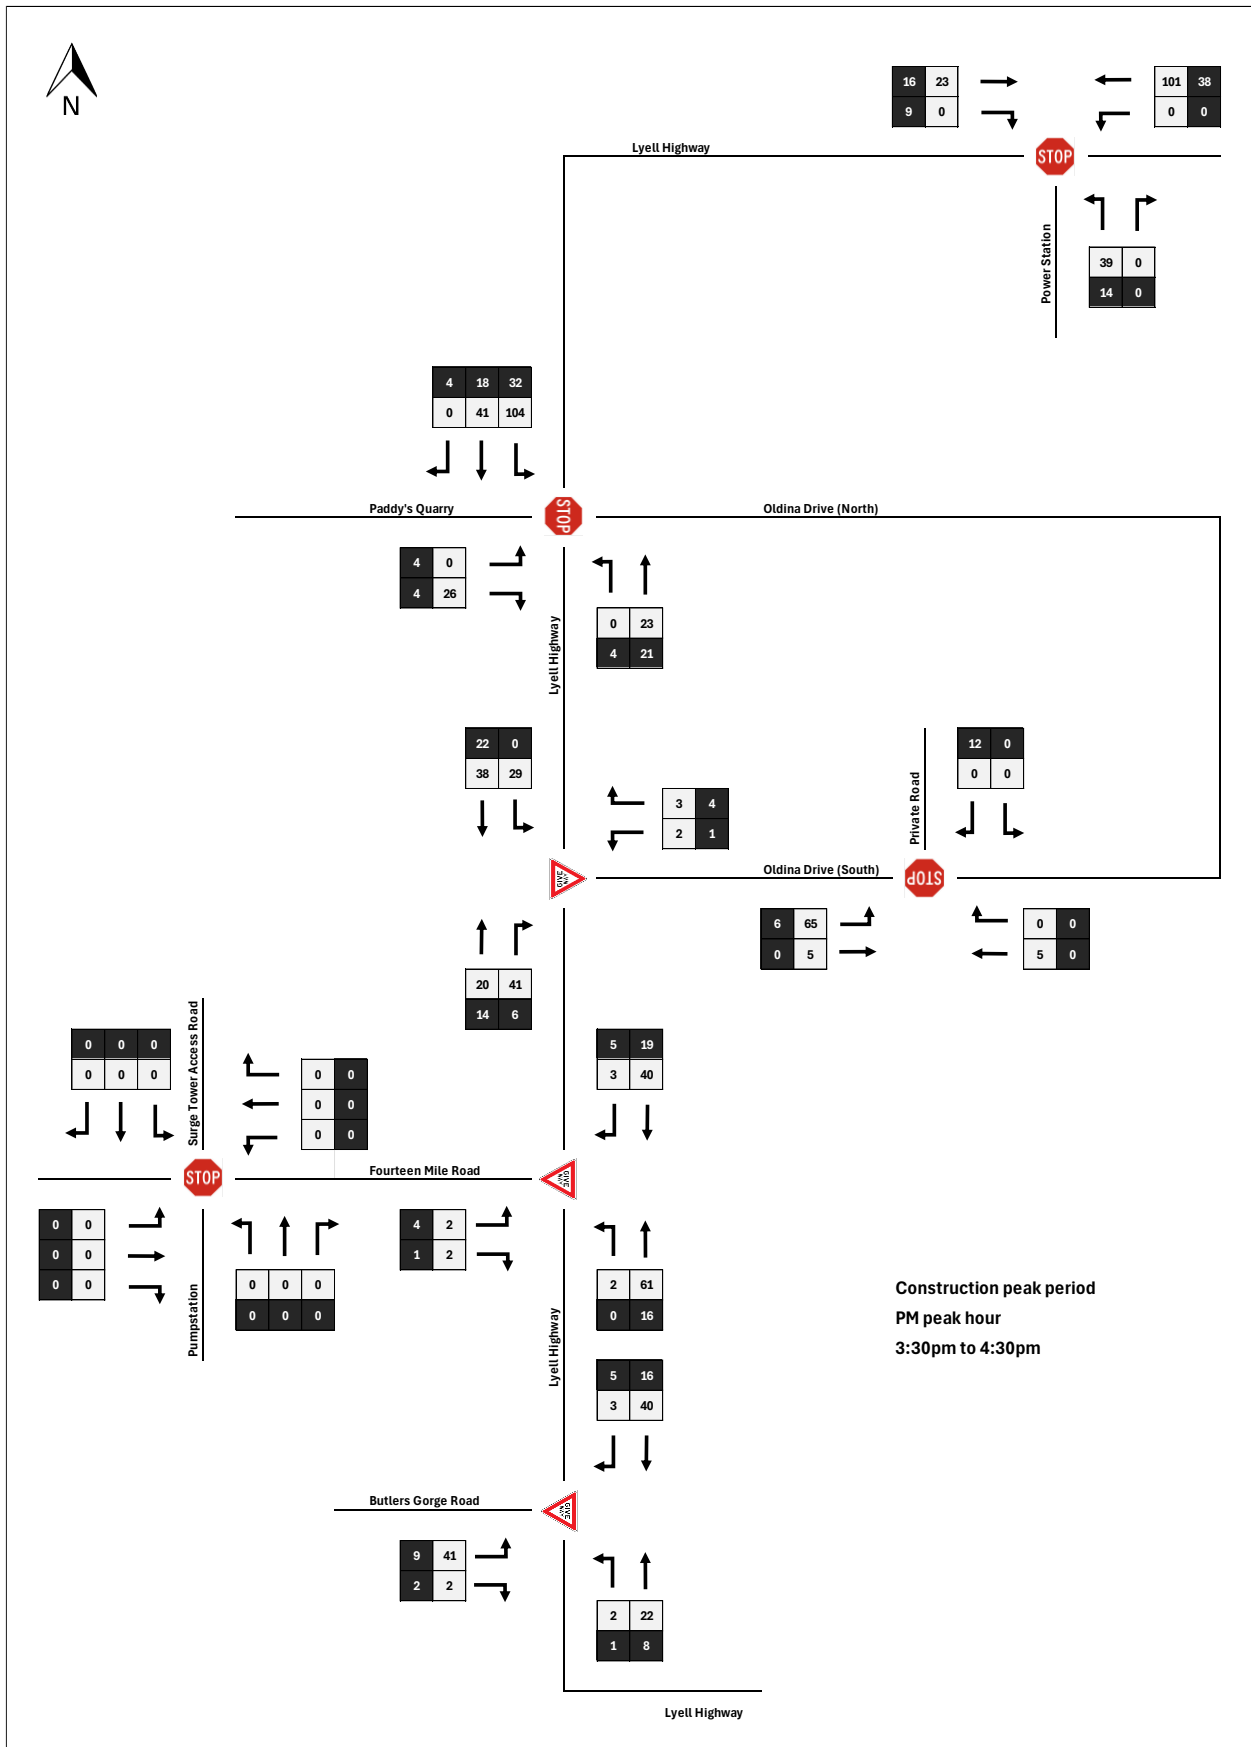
N

| 16 | 23 |
|---|---|
| 9 | 0 |

| 101 | 38 |
|---|---|
| 0 | 0 |

Lyell Highway

STOP

Power Station

| 39 | 0 |
|---|---|
| 14 | 0 |

| 4 | 18 | 32 |
|---|---|---|
| 0 | 41 | 104 |

Paddy's Quarry

STOP

Oldina Drive (North)

| 4 | 0 |
|---|---|
| 4 | 26 |

Lyell Highway

| 0 | 23 |
|---|---|
| 4 | 21 |

| 22 | 0 |
|---|---|
| 38 | 29 |

| 3 | 4 |
|---|---|
| 2 | 1 |

Private Road

| 12 | 0 |
|---|---|
| 0 | 0 |

GIVE WAY

Oldina Drive (South)

STOP

| 6 | 65 |
|---|---|
| 0 | 5 |

| 0 | 0 |
|---|---|
| 5 | 0 |

| 20 | 41 |
|---|---|
| 14 | 6 |

| 0 | 0 | 0 |
|---|---|---|
| 0 | 0 | 0 |

Surge Tower Access Road

| 0 | 0 |
|---|---|
| 0 | 0 |
| 0 | 0 |

| 5 | 19 |
|---|---|
| 3 | 40 |

STOP

Fourteen Mile Road

GIVE WAY

| 0 | 0 |
|---|---|
| 0 | 0 |
| 0 | 0 |

| 4 | 2 |
|---|---|
| 1 | 2 |

| 0 | 0 | 0 |
|---|---|---|
| 0 | 0 | 0 |

Pumpstation

| 2 | 61 |
|---|---|
| 0 | 16 |

Lyell Highway

Construction peak period
PM peak hour
3:30pm to 4:30pm

| 5 | 16 |
|---|---|
| 3 | 40 |

Butlers Gorge Road

GIVE WAY

| 9 | 41 |
|---|---|
| 2 | 2 |

| 2 | 22 |
|---|---|
| 1 | 8 |

Lyell Highway